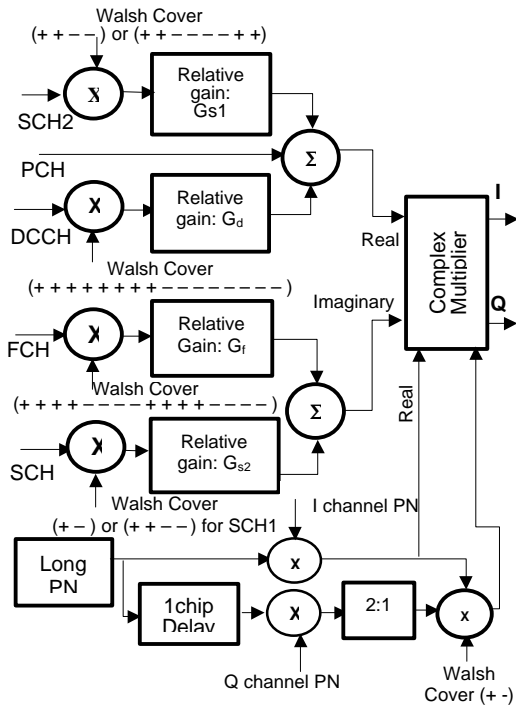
Walsh Cover
(+ + – –) or (+ + – – – – + +)

X

SCH2

Relative gain: Gs1

Σ

PCH

X

DCCH

Relative gain: $G_d$

Walsh Cover
(+ + + + + + + + – – – – – – – –)

Real

Complex Multiplier

I

Q

Imaginary

X

FCH

Relative Gain: $G_f$

Walsh Cover
(+ + + + – – – – + + + + – – – –)

Σ

X

SCH

Relative gain: $G_{s2}$

Real

Walsh Cover
(+ –) or (+ + – –) for SCH1

I channel PN

Long PN

x

x

1chip Delay

X

2:1

x

Q channel PN

Walsh Cover (+ -)